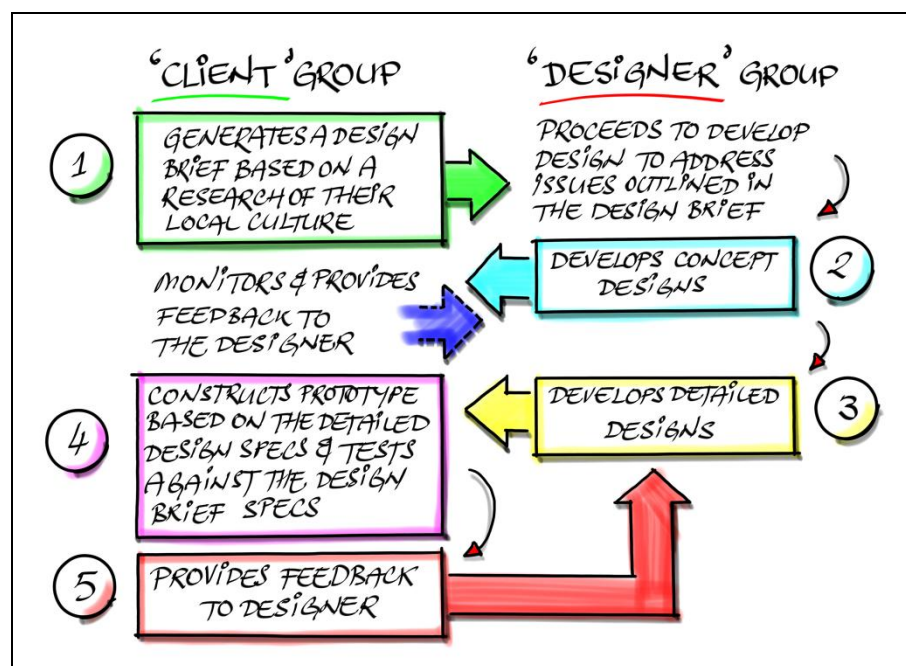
'CLIENT' GROUP

'DESIGNER' GROUP

1

GENERATES A DESIGN BRIEF BASED ON A RESEARCH OF THEIR LOCAL CULTURE

PROCEEDS TO DEVELOP DESIGN TO ADDRESS ISSUES OUTLINED IN THE DESIGN BRIEF

DEVELOPS CONCEPT DESIGNS

2

MONITORS & PROVIDES FEEDBACK TO THE DESIGNER

DEVELOPS DETAILED DESIGNS

3

4

CONSTRUCTS PROTOTYPE BASED ON THE DETAILED DESIGN SPECS & TESTS AGAINST THE DESIGN BRIEF SPECS

5

PROVIDES FEEDBACK TO DESIGNER